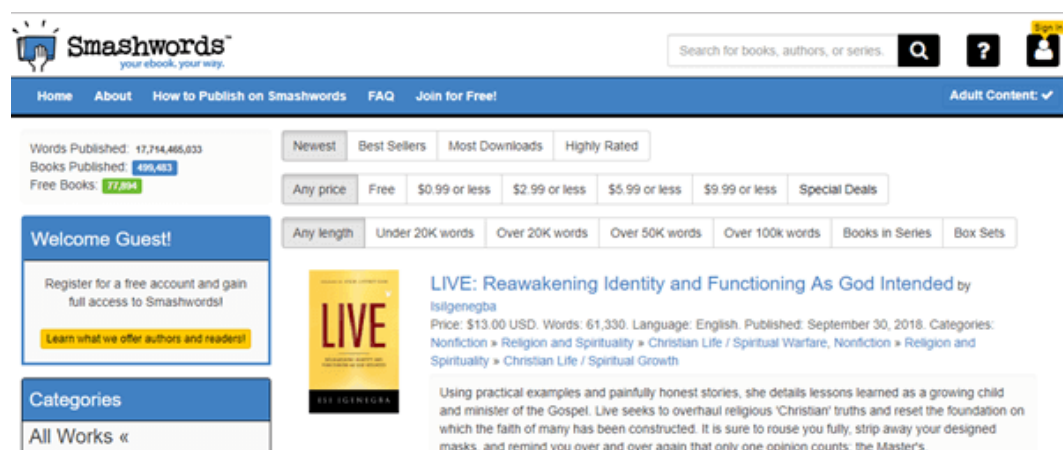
Smashwords™
your ebook. your way.

Search for books, authors, or series.

?

Sign In

Home About How to Publish on Smashwords FAQ Join for Free!

Adult Content: ✓

Words Published: 17,714,465,033
Books Published: 499,483
Free Books: 77,894

Welcome Guest!

Register for a free account and gain full access to Smashwords!

Learn what we offer authors and readers!

Categories

All Works «

Newest | Best Sellers | Most Downloads | Highly Rated

Any price | Free | $0.99 or less | $2.99 or less | $5.99 or less | $9.99 or less | Special Deals

Any length | Under 20K words | Over 20K words | Over 50K words | Over 100k words | Books in Series | Box Sets

LIVE
ISI IGENEGBA

LIVE: Reawakening Identity and Functioning As God Intended by Isilgenegba

Price: $13.00 USD. Words: 61,330. Language: English. Published: September 30, 2018. Categories: Nonfiction » Religion and Spirituality » Christian Life / Spiritual Warfare, Nonfiction » Religion and Spirituality » Christian Life / Spiritual Growth

Using practical examples and painfully honest stories, she details lessons learned as a growing child and minister of the Gospel. Live seeks to overhaul religious 'Christian' truths and reset the foundation on which the faith of many has been constructed. It is sure to rouse you fully, strip away your designed masks, and remind you over and over again that only one opinion counts: the Master's.